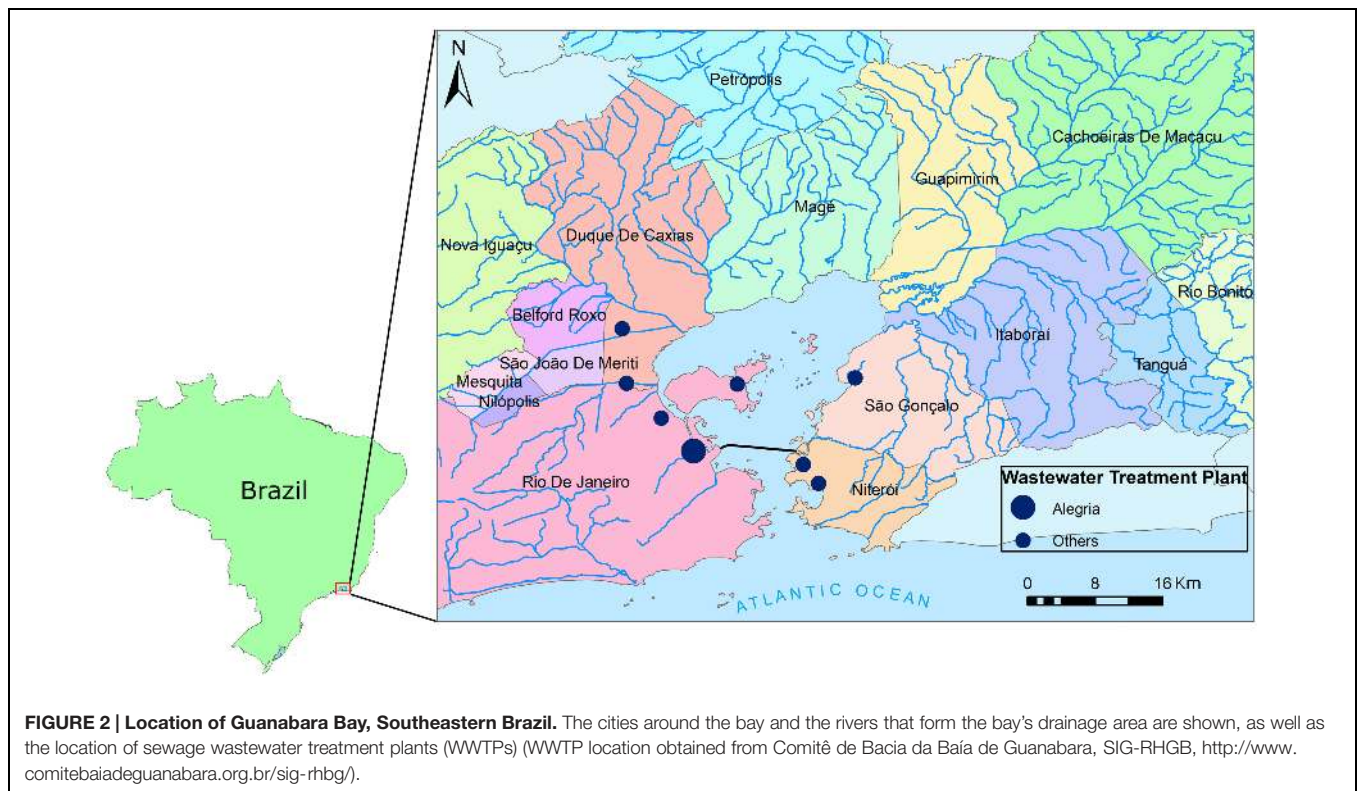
Brazil

N

Petrópolis

Cachoeiras De Macacu

Guapimirim

Magé

Nova Iguaçu

Duque De Caxias

Rio Bonito

Belford Roxo

Itaboraí

São João De Meriti

Tanguá

Mesquita

Nilópolis

São Gonçalo

Rio De Janeiro

Niterói

Wastewater Treatment Plant

Alegria

Others

0 8 16 Km

ATLANTIC OCEAN

**FIGURE 2 | Location of Guanabara Bay, Southeastern Brazil.** The cities around the bay and the rivers that form the bay's drainage area are shown, as well as the location of sewage wastewater treatment plants (WWTPs) (WWTP location obtained from Comitê de Bacia da Baía de Guanabara, SIG-RHGB, http://www.comitebaiadeguanabara.org.br/sig-rhbg/).